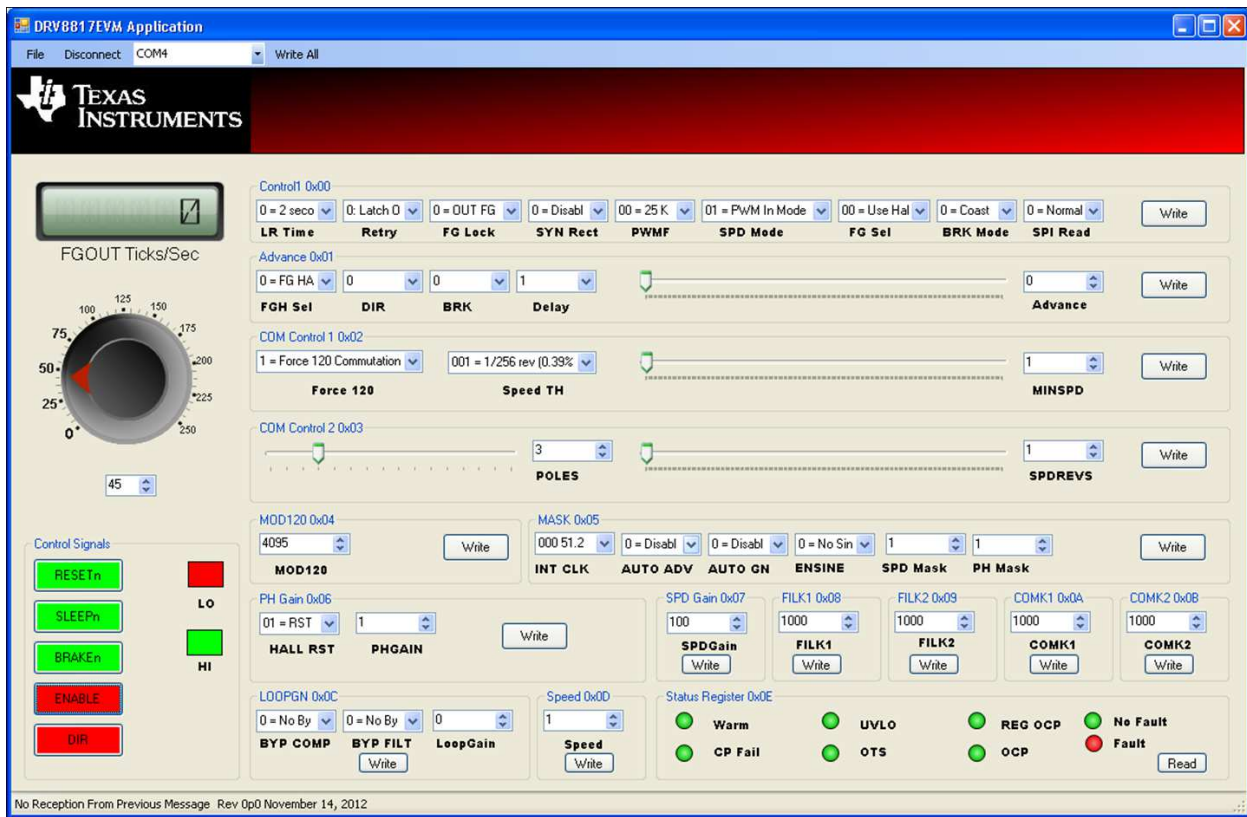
DRV8817EVM Application

File Disconnect COM4 Write All

TEXAS INSTRUMENTS

0

FGOUT Ticks/Sec

0 25 50 75 100 125 150 175 200 225 250

45

Control Signals

RESETn
SLEEPn
BRAKEn
ENABLE
DIR

LO
HI

Control1 0x00

0 = 2 seco | 0: Latch O | 0 = OUT FG | 0 = Disabl | 00 = 25 K | 01 = PWM In Mode | 00 = Use Hal | 0 = Coast | 0 = Normal | Write

LR Time | Retry | FG Lock | SYN Rect | PWMF | SPD Mode | FG Sel | BRK Mode | SPI Read

Advance 0x01

0 = FG HA | 0 | 0 | 1 | 0 | Write

FGH Sel | DIR | BRK | Delay | Advance

COM Control 1 0x02

1 = Force 120 Commutation | 001 = 1/256 rev (0.39% | 1 | Write

Force 120 | Speed TH | MINSPD

COM Control 2 0x03

3 | 1 | Write

POLES | SPDREVS

MOD120 0x04

4095 | Write

MOD120

MASK 0x05

000 51.2 | 0 = Disabl | 0 = Disabl | 0 = No Sin | 1 | 1 | Write

INT CLK | AUTO ADV | AUTO GN | ENSINE | SPD Mask | PH Mask

PH Gain 0x06

01 = RST | 1 | Write

HALL RST | PHGAIN

SPD Gain 0x07
100
SPDGain
Write

FILK1 0x08
1000
FILK1
Write

FILK2 0x09
1000
FILK2
Write

COMK1 0x0A
1000
COMK1
Write

COMK2 0x0B
1000
COMK2
Write

LOOPGN 0x0C

0 = No By | 0 = No By | 0

BYP COMP | BYP FILT | LoopGain

Write

Speed 0x0D
1
Speed
Write

Status Register 0x0E

Warm | UVLO | REG OCP | No Fault
CP Fail | OTS | OCP | Fault

Read

No Reception From Previous Message Rev 0p0 November 14, 2012